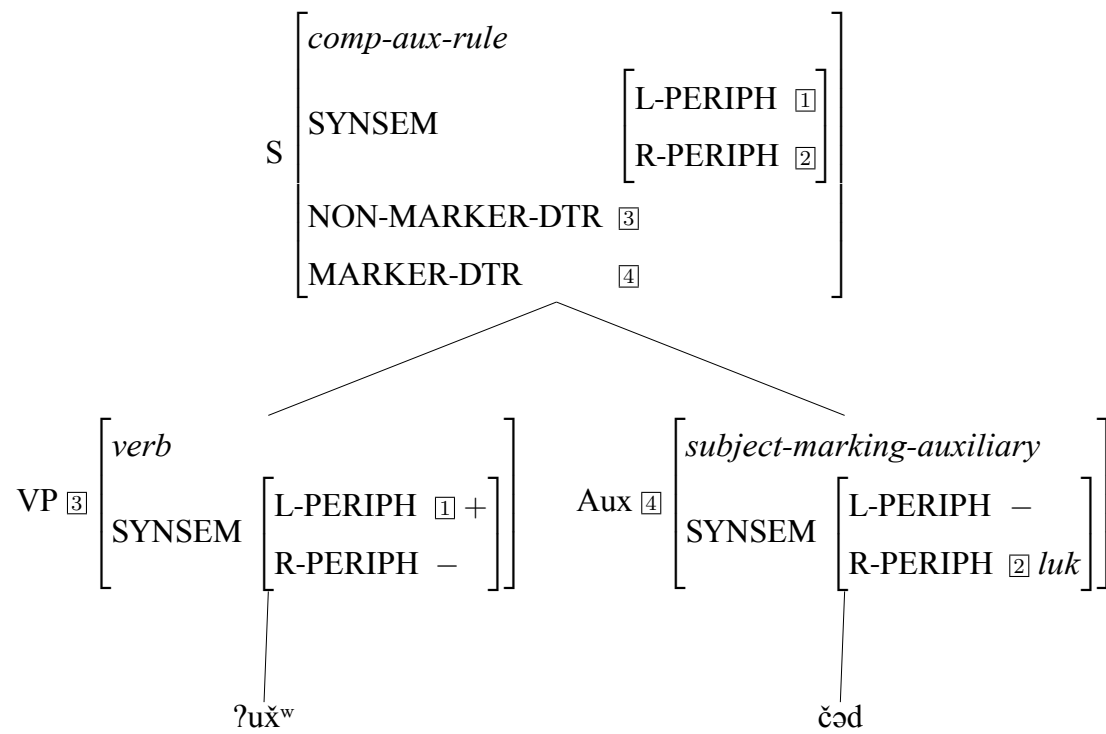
S
comp-aux-rule
SYNSEM [L-PERIPH $\boxed{1}$ / R-PERIPH $\boxed{2}$]
NON-MARKER-DTR $\boxed{3}$
MARKER-DTR $\boxed{4}$

VP $\boxed{3}$
verb
SYNSEM [L-PERIPH $\boxed{1}$ + / R-PERIPH –]

Aux $\boxed{4}$
subject-marking-auxiliary
SYNSEM [L-PERIPH – / R-PERIPH $\boxed{2}$ luk]

ʔuxʷ̌

čəd